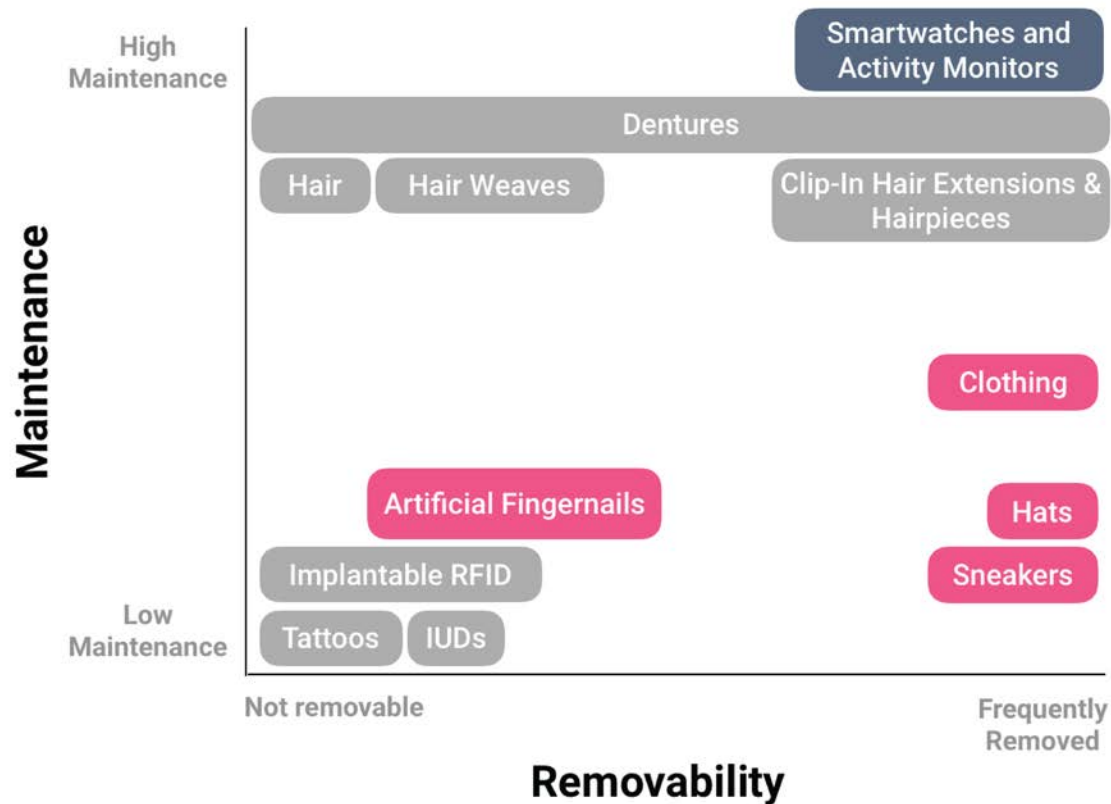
High Maintenance

Smartwatches and Activity Monitors

Dentures

Hair

Hair Weaves

Clip-In Hair Extensions & Hairpieces

Maintenance

Clothing

Artificial Fingernails

Hats

Implantable RFID

Sneakers

Low Maintenance

Tattoos

IUDs

Not removable

Frequently Removed

Removability